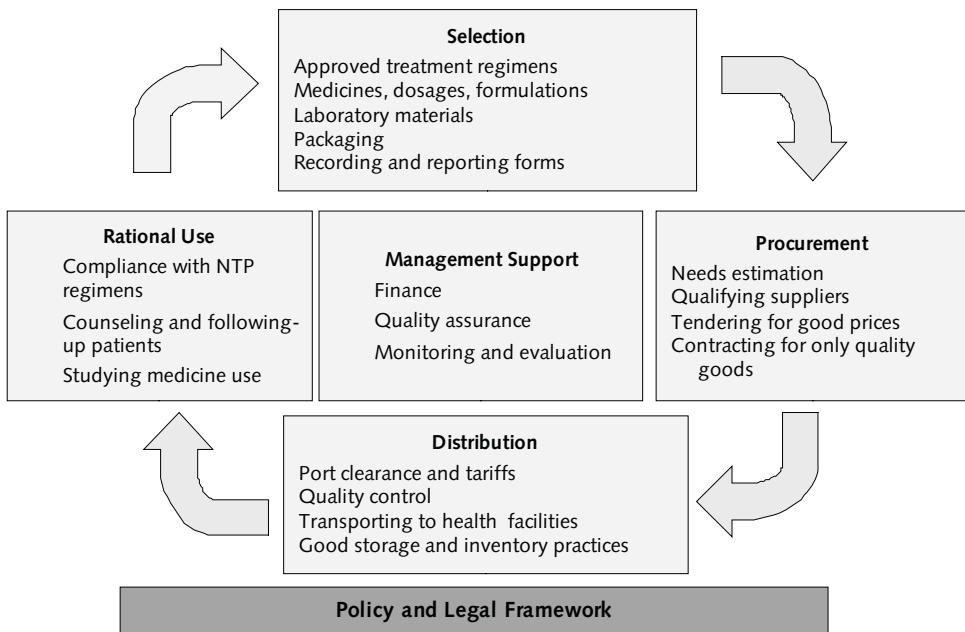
Selection
Approved treatment regimens
Medicines, dosages, formulations
Laboratory materials
Packaging
Recording and reporting forms

Rational Use
Compliance with NTP regimens
Counseling and following-up patients
Studying medicine use

Management Support
Finance
Quality assurance
Monitoring and evaluation

Procurement
Needs estimation
Qualifying suppliers
Tendering for good prices
Contracting for only quality goods

Distribution
Port clearance and tariffs
Quality control
Transporting to health facilities
Good storage and inventory practices

Policy and Legal Framework